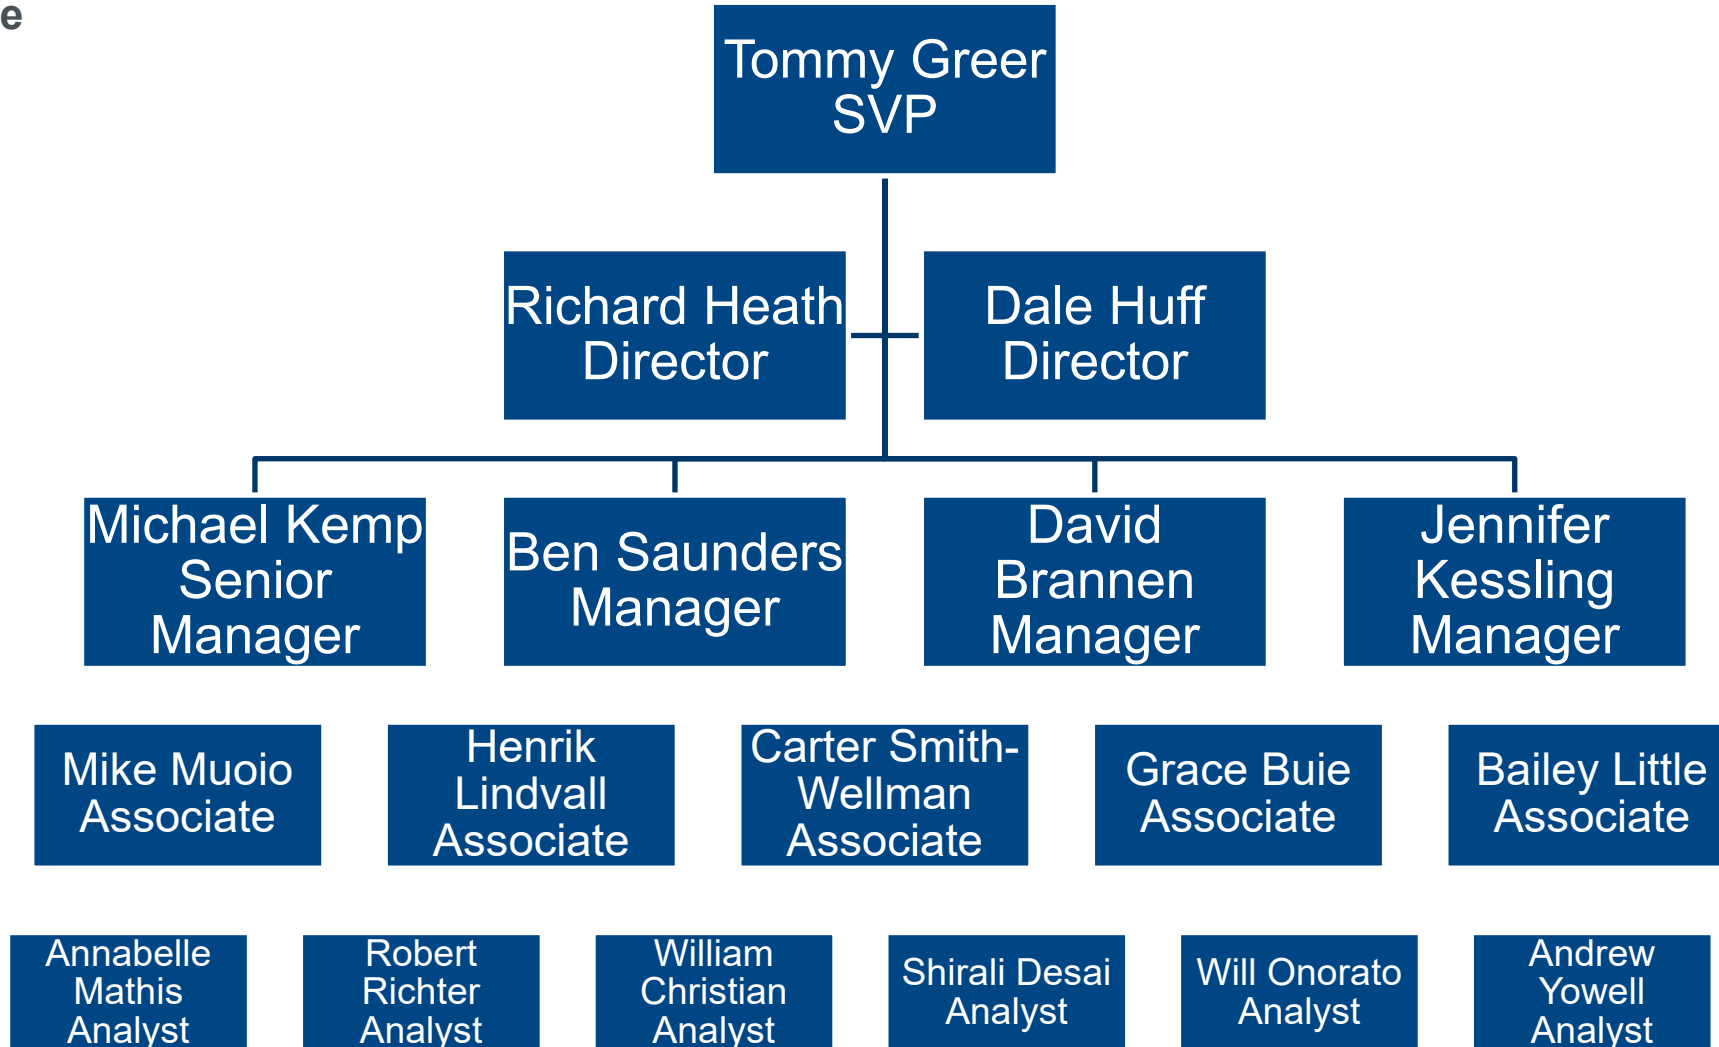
e

Tommy Greer
SVP

Richard Heath
Director

Dale Huff
Director

Michael Kemp
Senior Manager

Ben Saunders
Manager

David Brannen
Manager

Jennifer Kessling
Manager

Mike Muoio
Associate

Henrik Lindvall
Associate

Carter Smith-Wellman
Associate

Grace Buie
Associate

Bailey Little
Associate

Annabelle Mathis
Analyst

Robert Richter
Analyst

William Christian
Analyst

Shirali Desai
Analyst

Will Onorato
Analyst

Andrew Yowell
Analyst